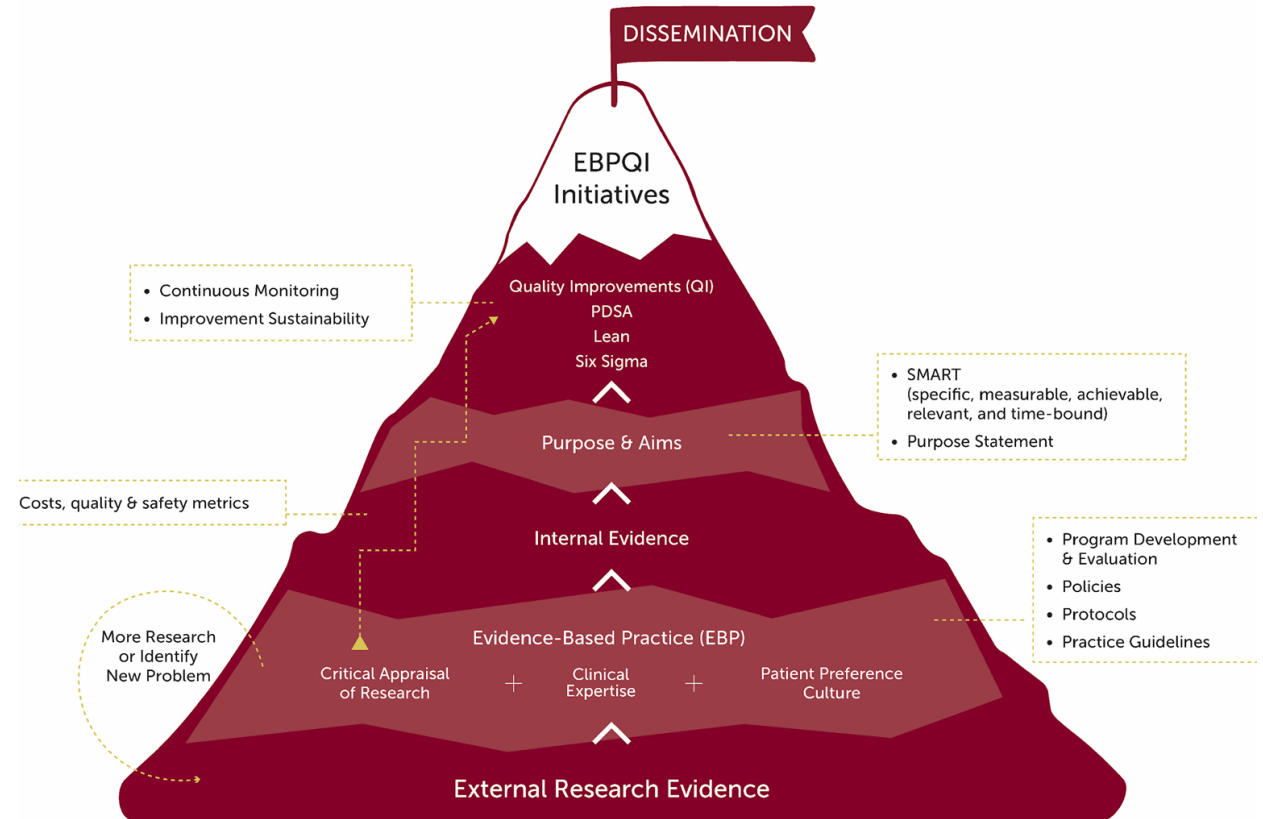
DISSEMINATION

EBPQI Initiatives

• Continuous Monitoring
• Improvement Sustainability

Quality Improvements (QI)
PDSA
Lean
Six Sigma

• SMART (specific, measurable, achievable, relevant, and time-bound)
• Purpose Statement

Purpose & Aims

Costs, quality & safety metrics

Internal Evidence

• Program Development & Evaluation
• Policies
• Protocols
• Practice Guidelines

More Research or Identify New Problem

Evidence-Based Practice (EBP)

Critical Appraisal of Research + Clinical Expertise + Patient Preference Culture

External Research Evidence